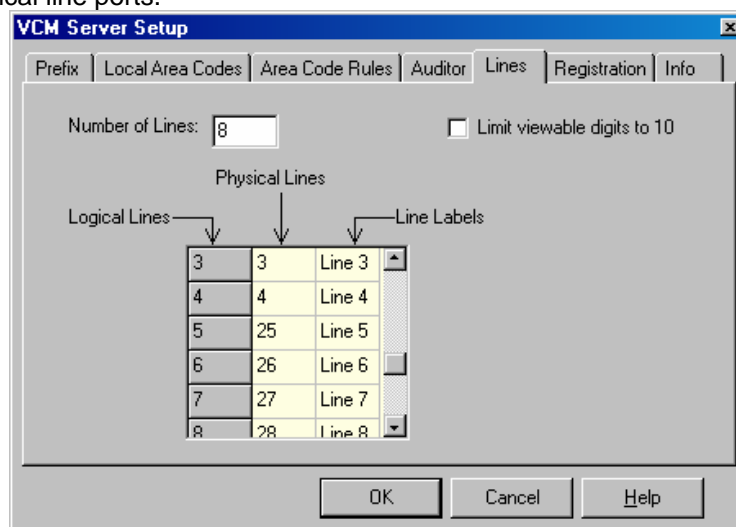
VCM Server Setup

Prefix | Local Area Codes | Area Code Rules | Auditor | Lines | Registration | Info

Number of Lines: 8

Limit viewable digits to 10

Physical Lines

Logical Lines

Line Labels

| | | |
|---|---|---|
| 3 | 3 | Line 3 |
| 4 | 4 | Line 4 |
| 5 | 25 | Line 5 |
| 6 | 26 | Line 6 |
| 7 | 27 | Line 7 |
| 8 | 28 | Line 8 |

OK Cancel Help